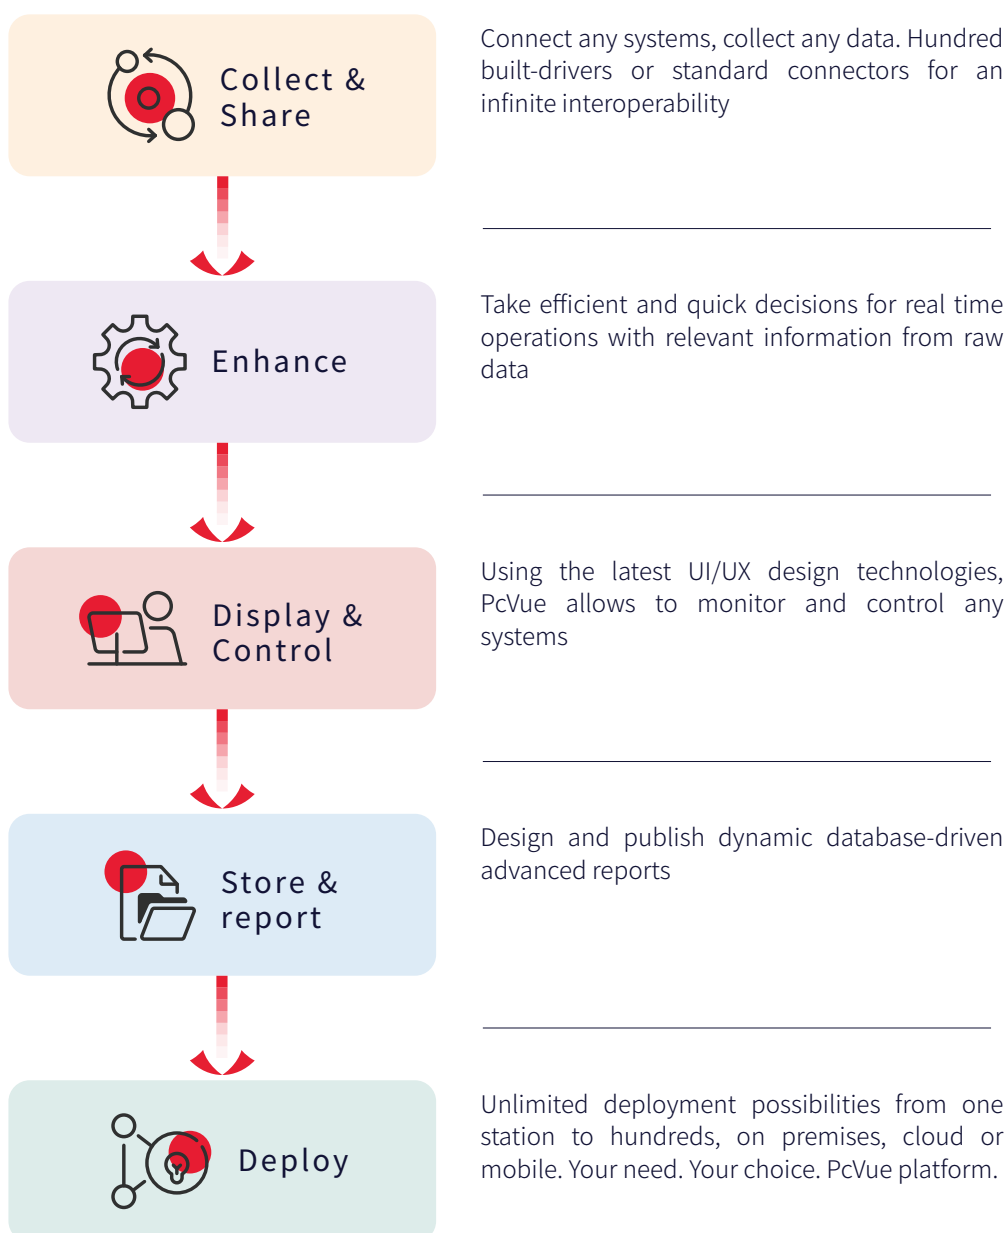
Collect & Share

Connect any systems, collect any data. Hundred built-drivers or standard connectors for an infinite interoperability

Enhance

Take efficient and quick decisions for real time operations with relevant information from raw data

Display & Control

Using the latest UI/UX design technologies, PcVue allows to monitor and control any systems

Store & report

Design and publish dynamic database-driven advanced reports

Deploy

Unlimited deployment possibilities from one station to hundreds, on premises, cloud or mobile. Your need. Your choice. PcVue platform.